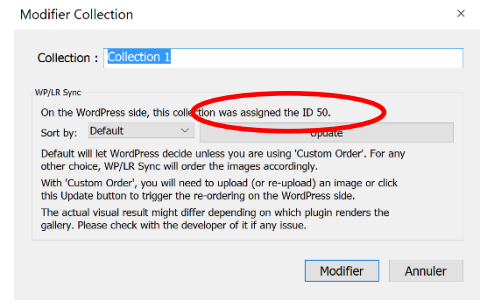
Modifier Collection
×

Collection : Collection 1

WP/LR Sync

On the WordPress side, this collection was assigned the ID 50.

Sort by: Default
Update

Default will let WordPress decide unless you are using 'Custom Order'. For any other choice, WP/LR Sync will order the images accordingly.

With 'Custom Order', you will need to upload (or re-upload) an image or click this Update button to trigger the re-ordering on the WordPress side.

The actual visual result might differ depending on which plugin renders the gallery. Please check with the developer of it if any issue.

Modifier
Annuler